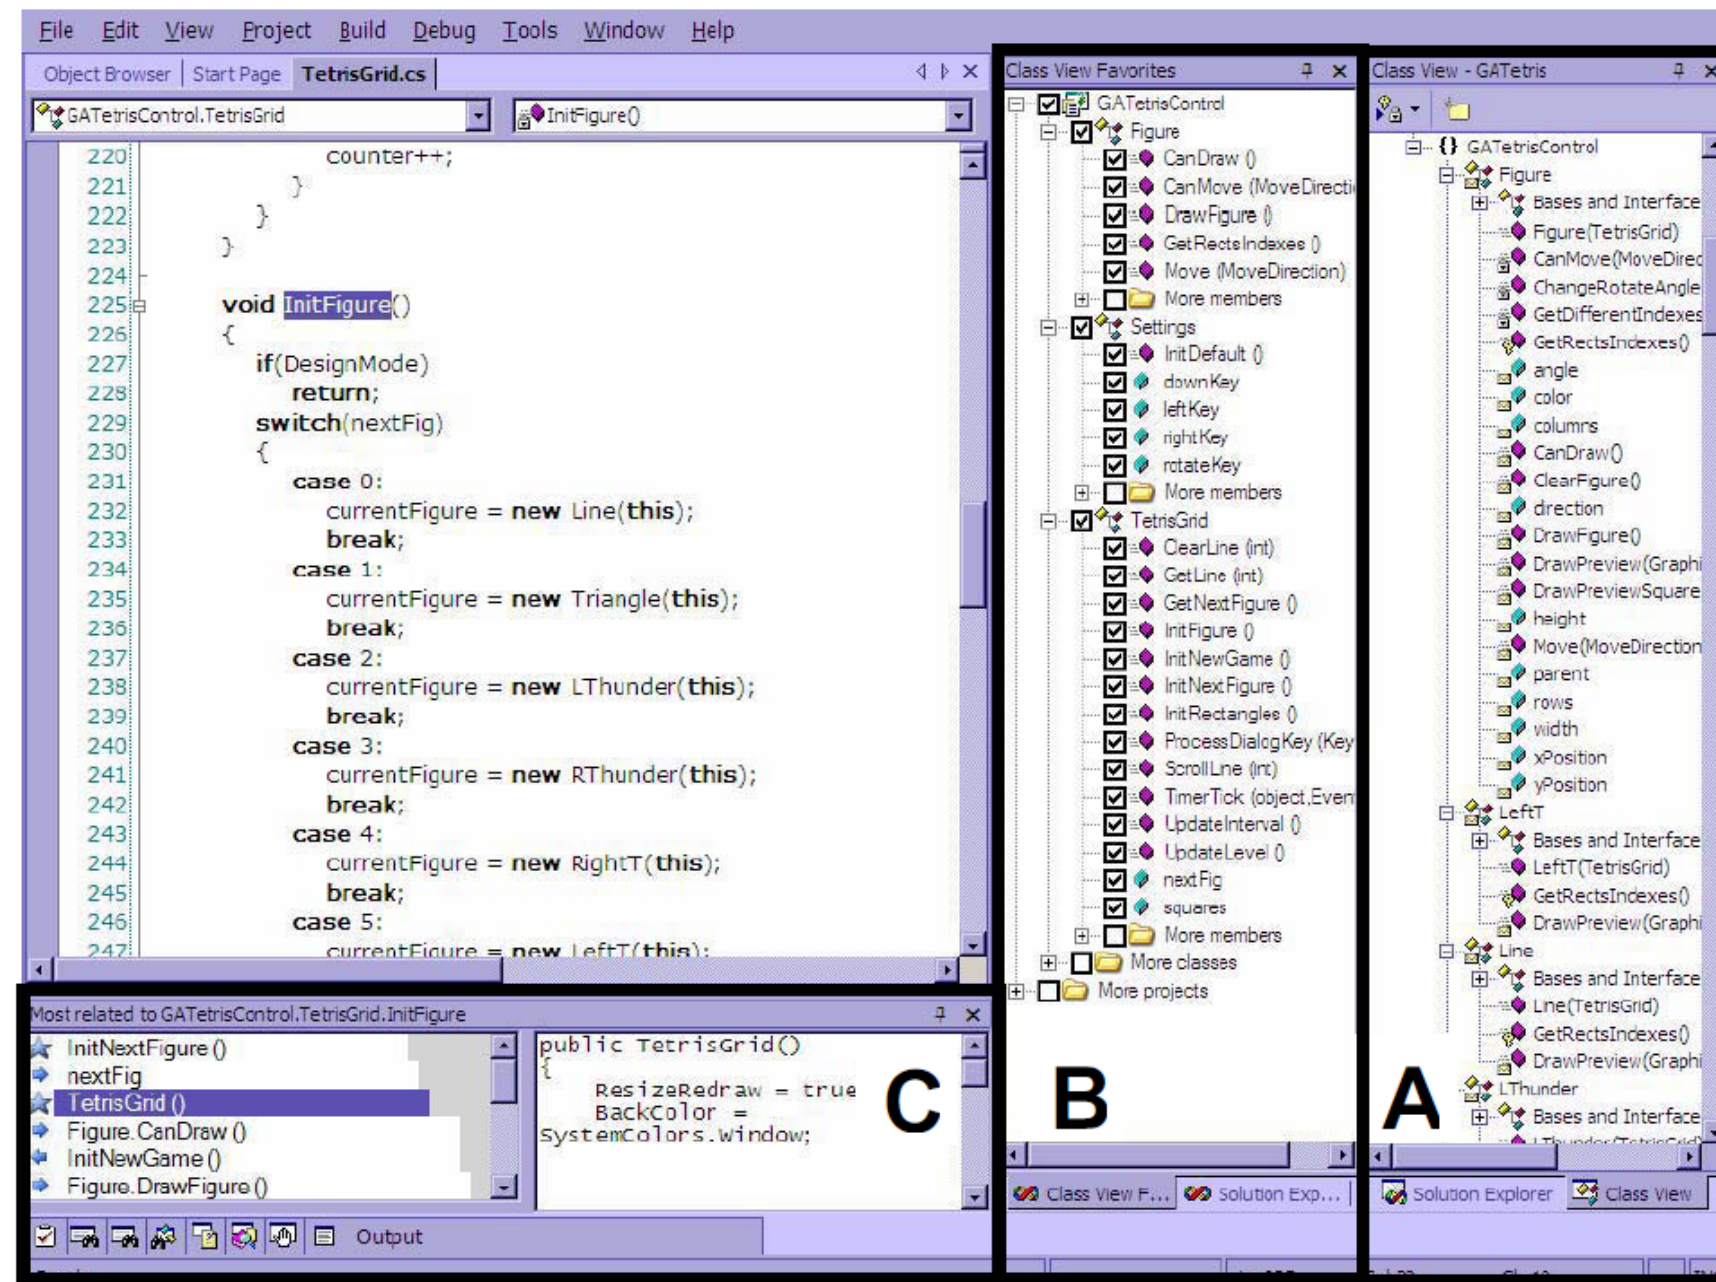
File Edit View Project Build Debug Tools Window Help

Object Browser | Start Page | TetrisGrid.cs

GATetrisControl.TetrisGrid
InitFigure()

220 counter++;
221 }
222 }
223 }
224
225 void InitFigure()
226 {
227 if(DesignMode)
228 return;
229 switch(nextFig)
230 {
231 case 0:
232 currentFigure = new Line(this);
233 break;
234 case 1:
235 currentFigure = new Triangle(this);
236 break;
237 case 2:
238 currentFigure = new LThunder(this);
239 break;
240 case 3:
241 currentFigure = new RThunder(this);
242 break;
243 case 4:
244 currentFigure = new RightT(this);
245 break;
246 case 5:
247 currentFigure = new LeftT(this);

Class View Favorites
GATetrisControl
Figure
CanDraw ()
CanMove (MoveDirecti
DrawFigure ()
GetRectsIndexes ()
Move (MoveDirection)
More members
Settings
InitDefault ()
downKey
leftKey
rightKey
rotateKey
More members
TetrisGrid
ClearLine (int)
GetLine (int)
GetNextFigure ()
InitFigure ()
InitNewGame ()
InitNextFigure ()
InitRectangles ()
ProcessDialogKey (Key
ScrollLine (int)
TimerTick (object,Even
UpdateInterval ()
UpdateLevel ()
nextFig
squares
More members
More classes
More projects

Class View - GATetris
GATetrisControl
Figure
Bases and Interface
Figure(TetrisGrid)
CanMove(MoveDirec
ChangeRotateAngle
GetDifferentIndexes
GetRectsIndexes()
angle
color
columns
CanDraw()
ClearFigure()
direction
DrawFigure()
DrawPreview(Graphi
DrawPreviewSquare
height
Move(MoveDirection
parent
rows
width
xPosition
yPosition
LeftT
Bases and Interface
LeftT(TetrisGrid)
GetRectsIndexes()
DrawPreview(Graphi
Line
Bases and Interface
Line(TetrisGrid)
GetRectsIndexes()
DrawPreview(Graphi
LThunder
Bases and Interface

Most related to GATetrisControl.TetrisGrid.InitFigure
InitNextFigure ()
nextFig
TetrisGrid ()
Figure.CanDraw ()
InitNewGame ()
Figure.DrawFigure ()

public TetrisGrid()
{
ResizeRedraw = true
BackColor =
SystemColors.Window;

C B A

Output

Class View F... Solution Exp...
Solution Explorer Class View